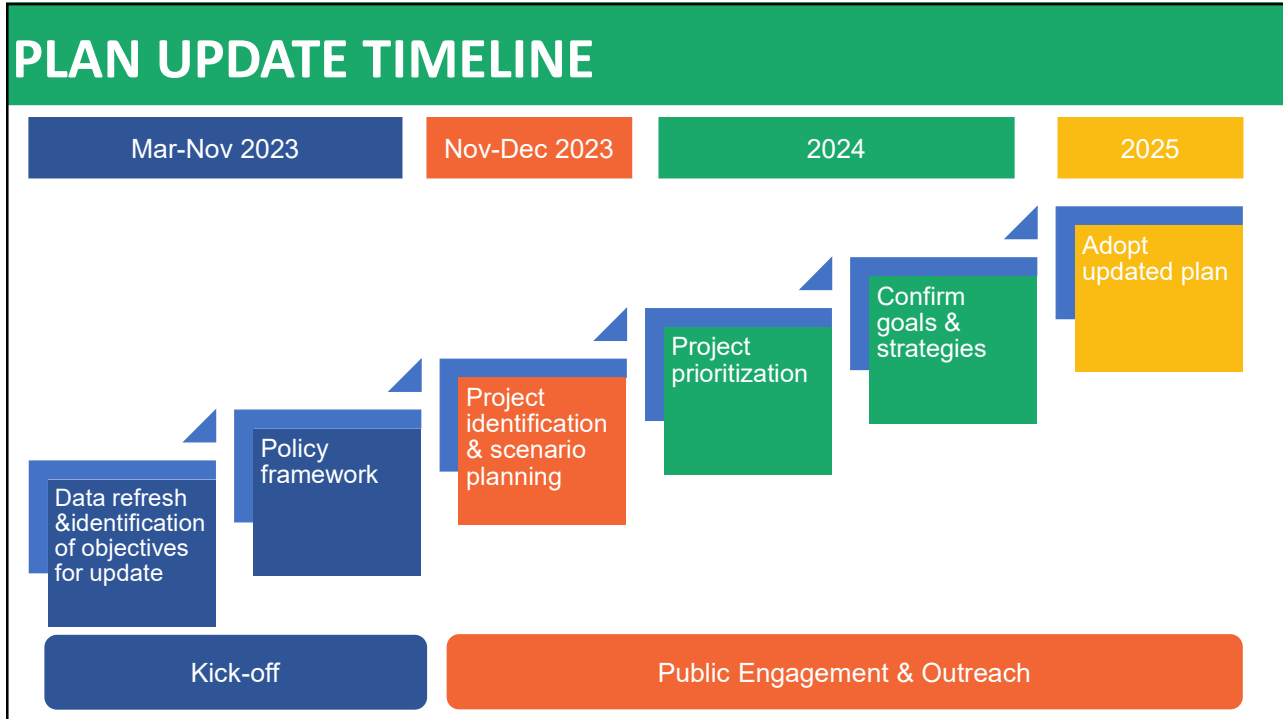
PLAN UPDATE TIMELINE

Mar-Nov 2023

Nov-Dec 2023

2024

2025

Data refresh &identification of objectives for update

Policy framework

Project identification & scenario planning

Project prioritization

Confirm goals & strategies

Adopt updated plan

Kick-off

Public Engagement & Outreach